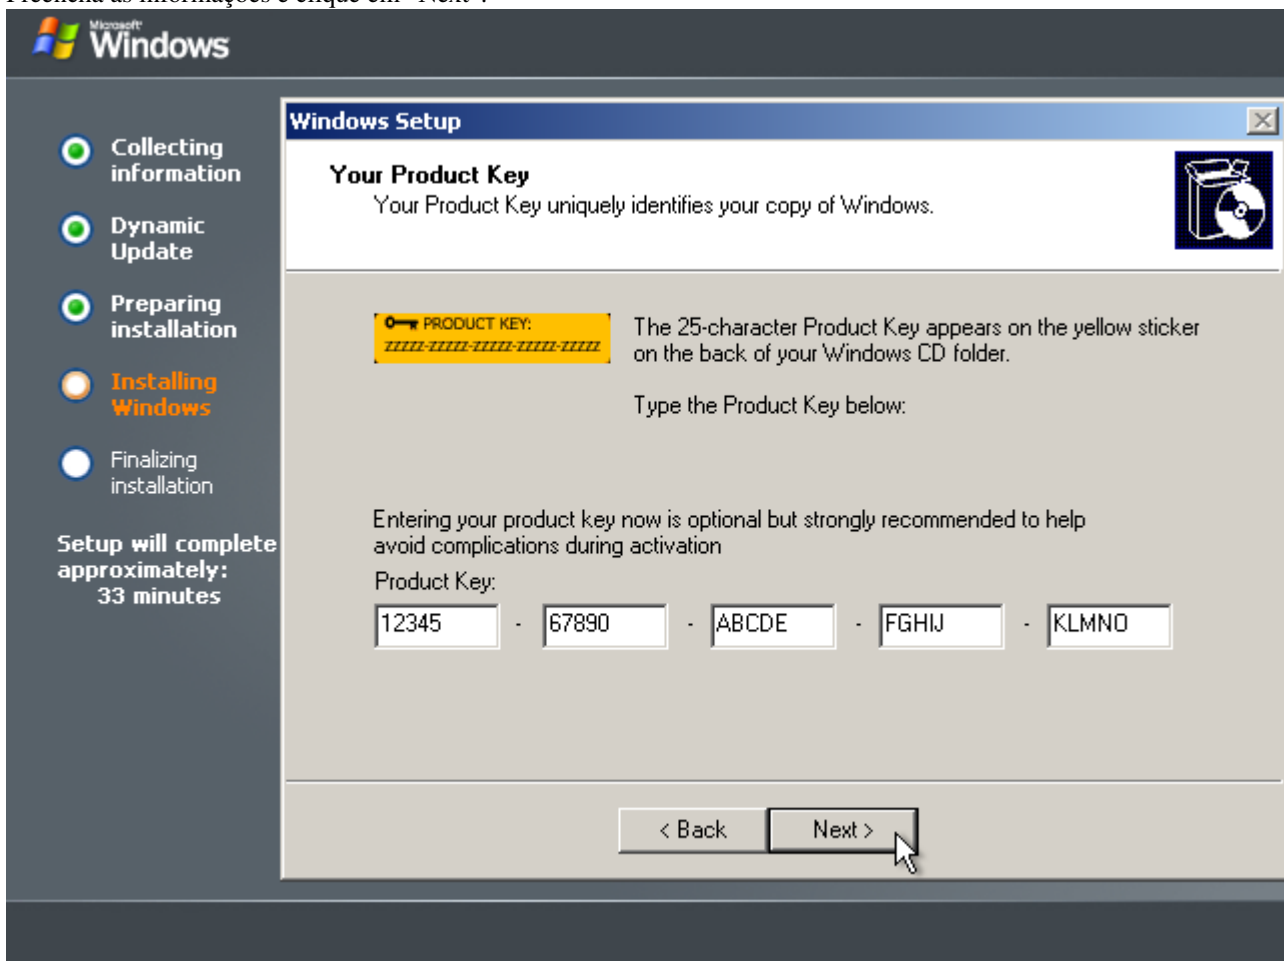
Preencha as informações e clique em "Next".

Microsoft Windows

Collecting information

Dynamic Update

Preparing installation

Installing Windows

Finalizing installation

Setup will complete approximately: 33 minutes

Windows Setup

Your Product Key
Your Product Key uniquely identifies your copy of Windows.

PRODUCT KEY:
ZZZZZ-ZZZZZ-ZZZZZ-ZZZZZ-ZZZZZ

The 25-character Product Key appears on the yellow sticker on the back of your Windows CD folder.

Type the Product Key below:

Entering your product key now is optional but strongly recommended to help avoid complications during activation

Product Key:

12345 - 67890 - ABCDE - FGHIJ - KLMNO

< Back

Next >